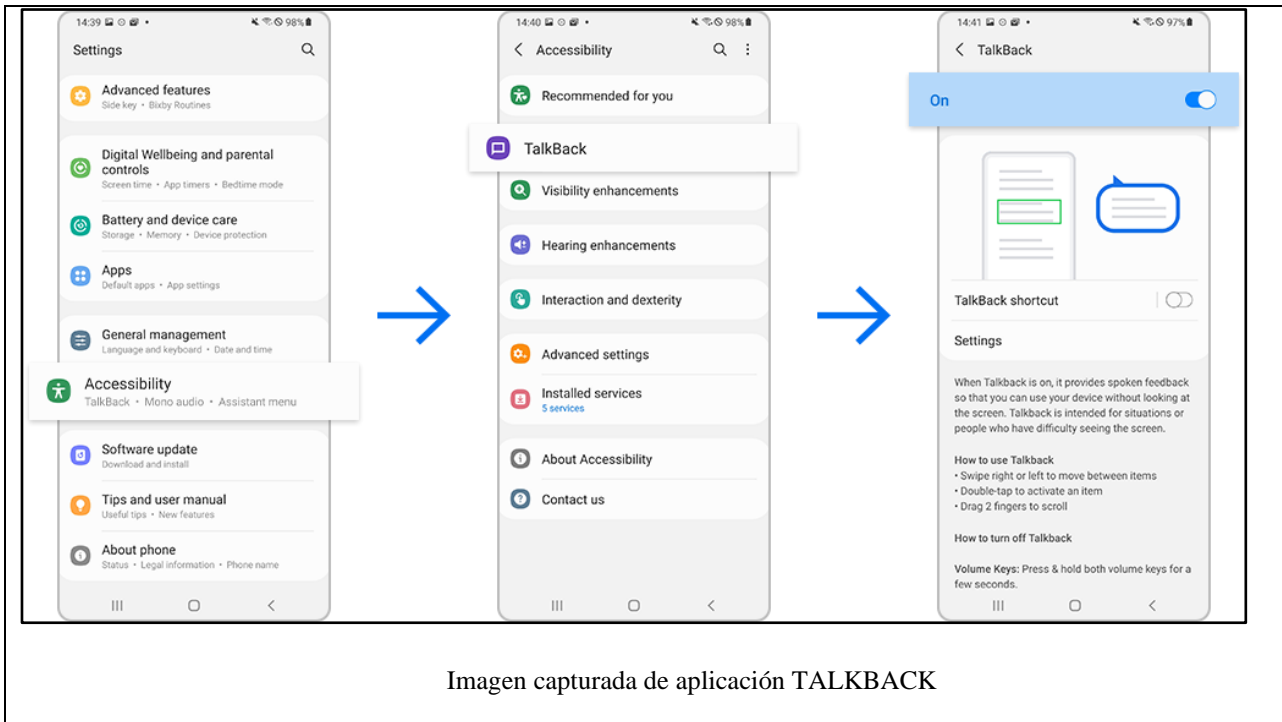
14:39 98%

Settings

Advanced features
Side key • Bixby Routines

Digital Wellbeing and parental controls
Screen time • App timers • Bedtime mode

Battery and device care
Storage • Memory • Device protection

Apps
Default apps • App settings

General management
Language and keyboard • Date and time

Accessibility
TalkBack • Mono audio • Assistant menu

Software update
Download and install

Tips and user manual
Useful tips • New features

About phone
Status • Legal information • Phone name

14:40 98%

Accessibility

Recommended for you

TalkBack

Visibility enhancements

Hearing enhancements

Interaction and dexterity

Advanced settings

Installed services
5 services

About Accessibility

Contact us

14:41 97%

TalkBack

On

TalkBack shortcut

Settings

When Talkback is on, it provides spoken feedback so that you can use your device without looking at the screen. Talkback is intended for situations or people who have difficulty seeing the screen.

How to use Talkback
• Swipe right or left to move between items
• Double-tap to activate an item
• Drag 2 fingers to scroll

How to turn off Talkback

Volume Keys: Press & hold both volume keys for a few seconds.

Imagen capturada de aplicación TALKBACK